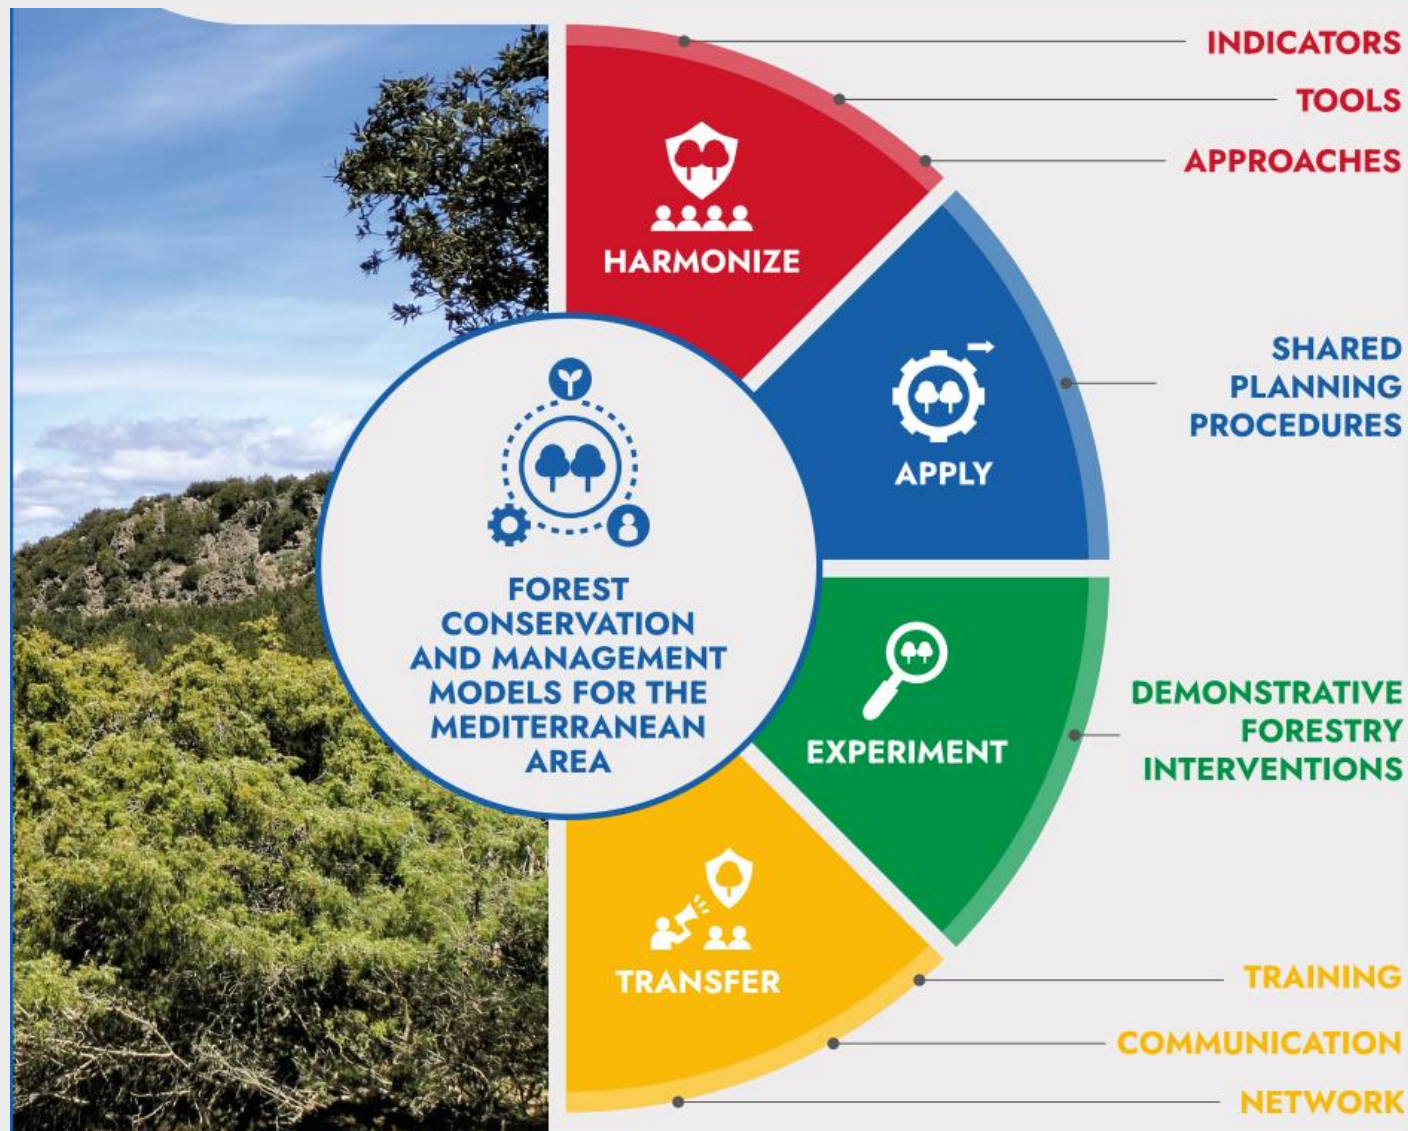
FOREST CONSERVATION AND MANAGEMENT MODELS FOR THE MEDITERRANEAN AREA

HARMONIZE

INDICATORS
TOOLS
APPROACHES

APPLY

SHARED PLANNING PROCEDURES

EXPERIMENT

DEMONSTRATIVE FORESTRY INTERVENTIONS

TRANSFER

TRAINING
COMMUNICATION
NETWORK